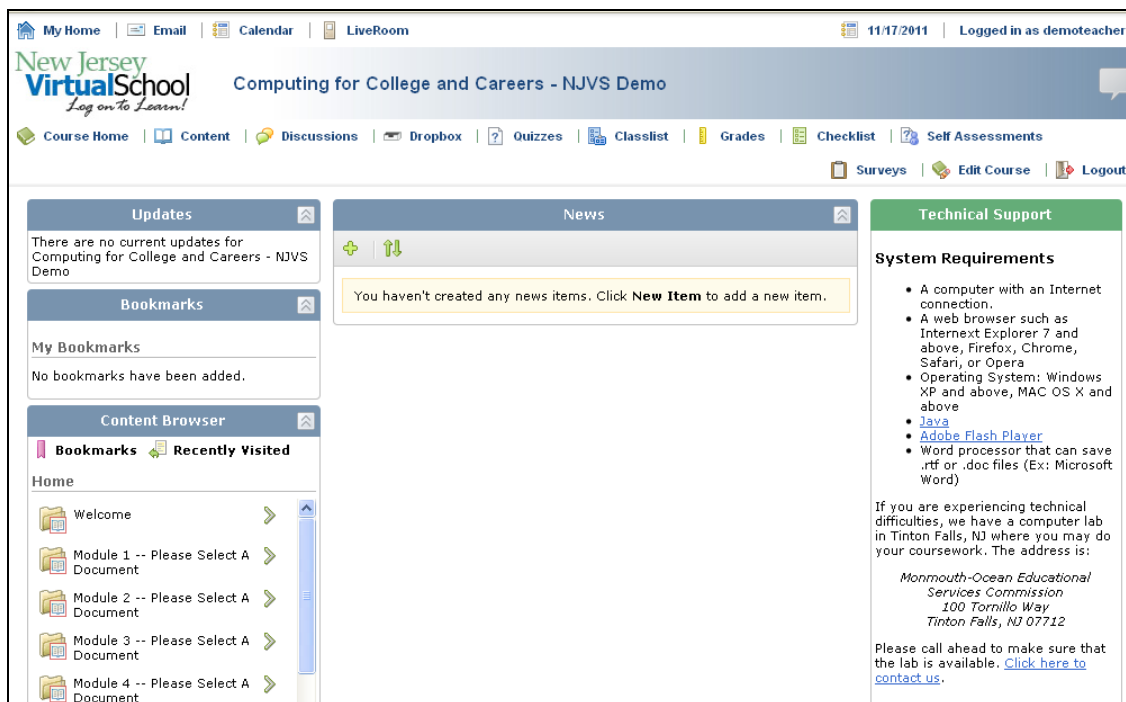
My Home | Email | Calendar | LiveRoom

11/17/2011 | Logged in as demoteacher

New Jersey VirtualSchool Log on to Learn!

Computing for College and Careers - NJVS Demo

Course Home | Content | Discussions | Dropbox | Quizzes | Classlist | Grades | Checklist | Self Assessments

Surveys | Edit Course | Logout

Updates

There are no current updates for Computing for College and Careers - NJVS Demo

Bookmarks

My Bookmarks

No bookmarks have been added.

Content Browser

Bookmarks Recently Visited

Home

Welcome

Module 1 -- Please Select A Document

Module 2 -- Please Select A Document

Module 3 -- Please Select A Document

Module 4 -- Please Select A Document

News

You haven't created any news items. Click **New Item** to add a new item.

Technical Support

System Requirements

- A computer with an Internet connection.
- A web browser such as Internext Explorer 7 and above, Firefox, Chrome, Safari, or Opera
- Operating System: Windows XP and above, MAC OS X and above
- Java
- Adobe Flash Player
- Word processor that can save .rtf or .doc files (Ex: Microsoft Word)

If you are experiencing technical difficulties, we have a computer lab in Tinton Falls, NJ where you may do your coursework. The address is:

Monmouth-Ocean Educational Services Commission
100 Tornillo Way
Tinton Falls, NJ 07712

Please call ahead to make sure that the lab is available. Click here to contact us.